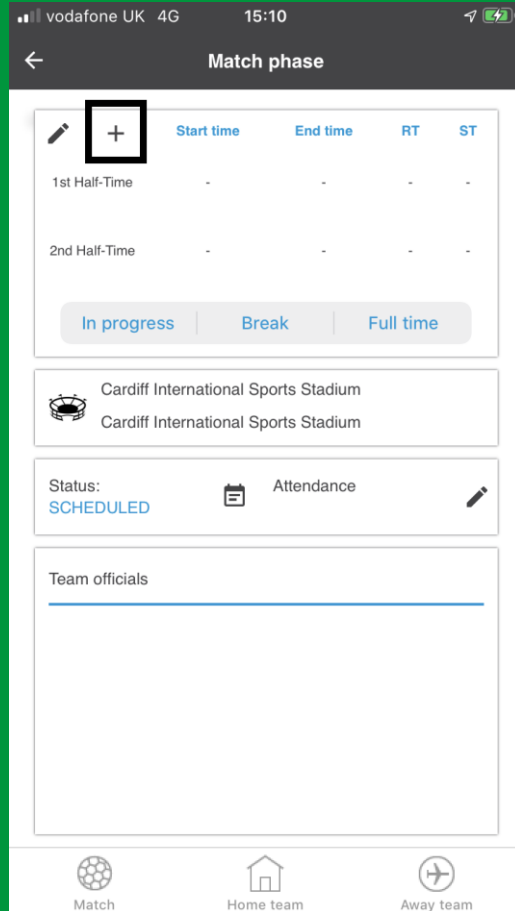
vodafone UK 4G 15:10

Match phase

+ Start time End time RT ST

| | Start time | End time | RT | ST |
|---|---|---|---|---|
| 1st Half-Time | - | - | - | - |
| 2nd Half-Time | - | - | - | - |

In progress Break Full time

Cardiff International Sports Stadium
Cardiff International Sports Stadium

Status:
SCHEDULED

Attendance

Team officials

Match Home team Away team